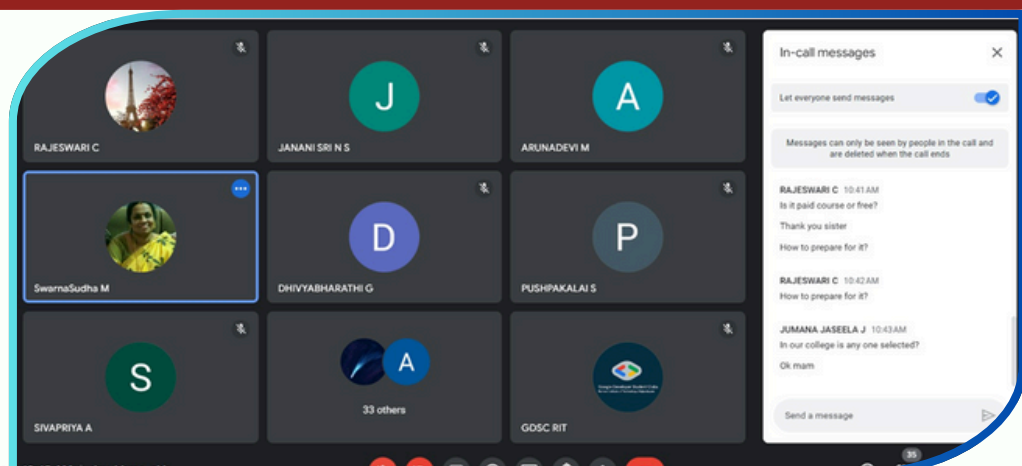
RAJESWARI C

J
JANANI SRI N S

A
ARUNADEVI M

SwarnaSudha M

D
DHIVYABHARATHI G

P
PUSHPAKALAI S

S
SIVAPRIYA A

A
33 others

GDSC RIT

In-call messages

Let everyone send messages

Messages can only be seen by people in the call and are deleted when the call ends

RAJESWARI C 10:41 AM
Is it paid course or free?

Thank you sister

How to prepare for it?

RAJESWARI C 10:42 AM
How to prepare for it?

JUMANA JASEELA J 10:43 AM
In our college is any one selected?

Ok mam

Send a message

35